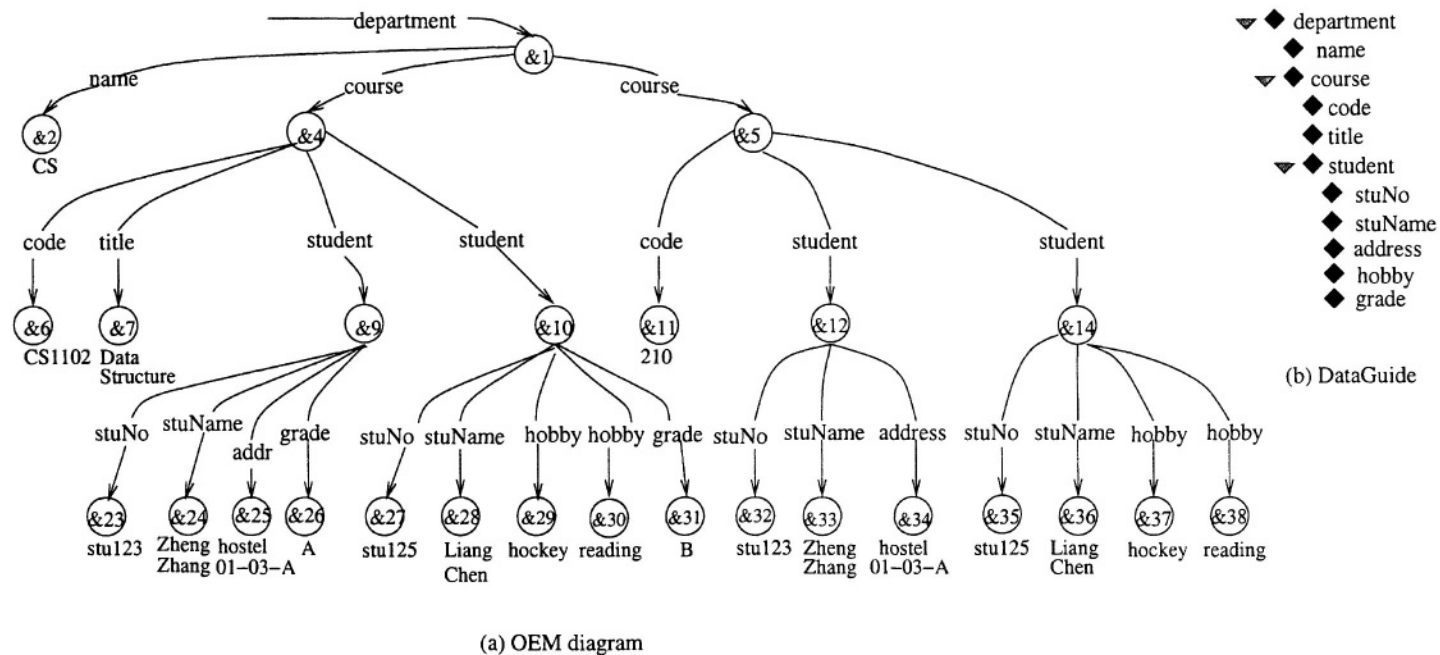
department
&1
name
course
course
&2
CS
&4
&5
code
title
student
student
code
student
student
&6
CS1102
&7
Data Structure
&9
&10
&11
210
&12
&14
stuNo
stuName
addr
grade
stuNo
stuName
hobby
hobby
grade
stuNo
stuName
address
stuNo
stuName
hobby
hobby
&23
stu123
&24
Zheng Zhang
&25
hostel 01-03-A
&26
A
&27
stu125
&28
Liang Chen
&29
hockey
&30
reading
&31
B
&32
stu123
&33
Zheng Zhang
&34
hostel 01-03-A
&35
stu125
&36
Liang Chen
&37
hockey
&38
reading

(a) OEM diagram

department
name
course
code
title
student
stuNo
stuName
address
hobby
grade

(b) DataGuide